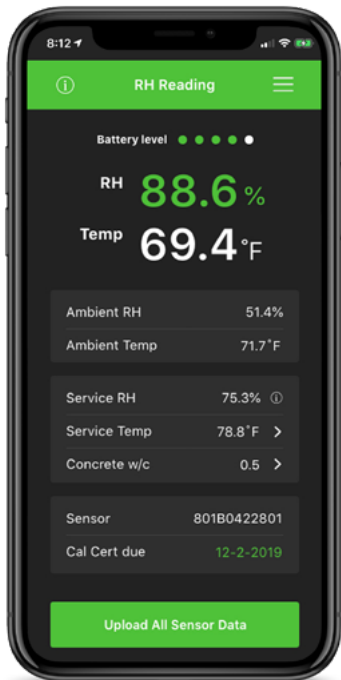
8:12

ⓘ RH Reading

Battery level

RH 88.6 %

Temp 69.4 °F

| Ambient RH | 51.4% |
|---|---|
| Ambient Temp | 71.7˚F |

| Service RH | 75.3% ⓘ |
|---|---|
| Service Temp | 78.8˚F |
| Concrete w/c | 0.5 |

| Sensor | 801B0422801 |
|---|---|
| Cal Cert due | 12-2-2019 |

Upload All Sensor Data